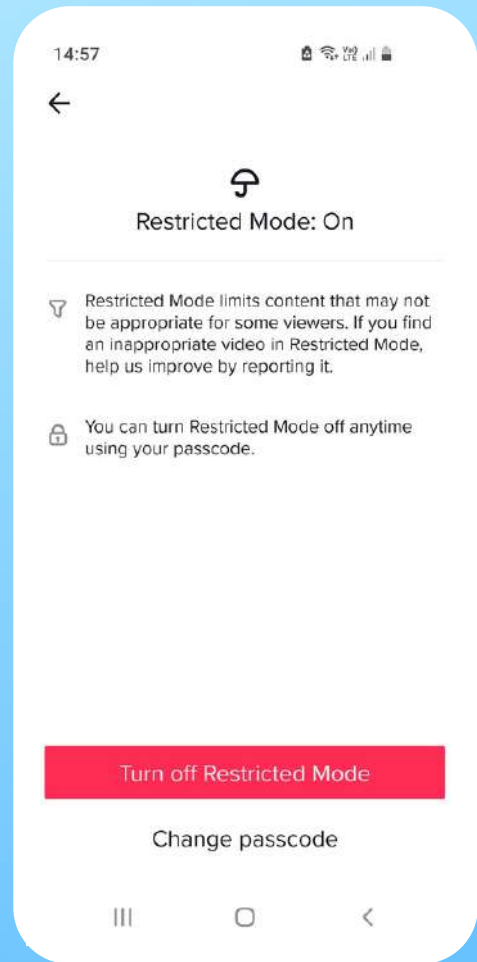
14:57

Restricted Mode: On

Restricted Mode limits content that may not be appropriate for some viewers. If you find an inappropriate video in Restricted Mode, help us improve by reporting it.

You can turn Restricted Mode off anytime using your passcode.

Turn off Restricted Mode

Change passcode